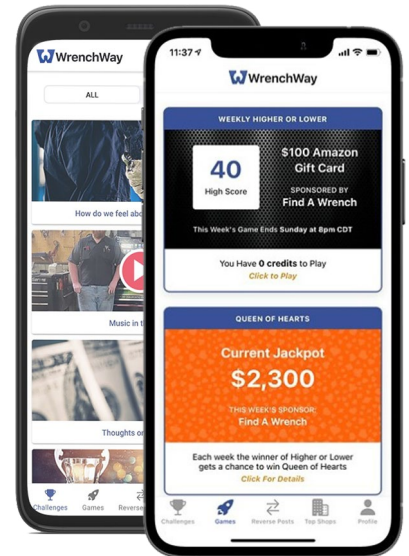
WrenchWay

ALL

How do we feel abo

Music in t

Thoughts o

Challenges Games Reverse

11:37

WrenchWay

WEEKLY HIGHER OR LOWER

40
High Score

$100 Amazon Gift Card

SPONSORED BY
Find A Wrench

This Week's Game Ends Sunday at 8pm CDT

You Have 0 credits to Play
Click to Play

QUEEN OF HEARTS

Current Jackpot
$2,300

THIS WEEK'S SPONSOR:
Find A Wrench

Each week the winner of Higher or Lower gets a chance to win Queen of Hearts
Click For Details

Challenges Games Reverse Posts Top Shops Profile